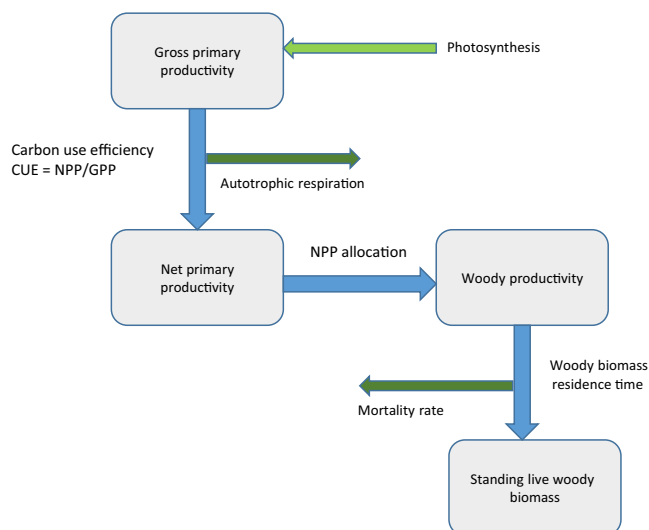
Gross primary productivity

Photosynthesis

Carbon use efficiency
CUE = NPP/GPP

Autotrophic respiration

Net primary productivity

NPP allocation

Woody productivity

Woody biomass residence time

Mortality rate

Standing live woody biomass